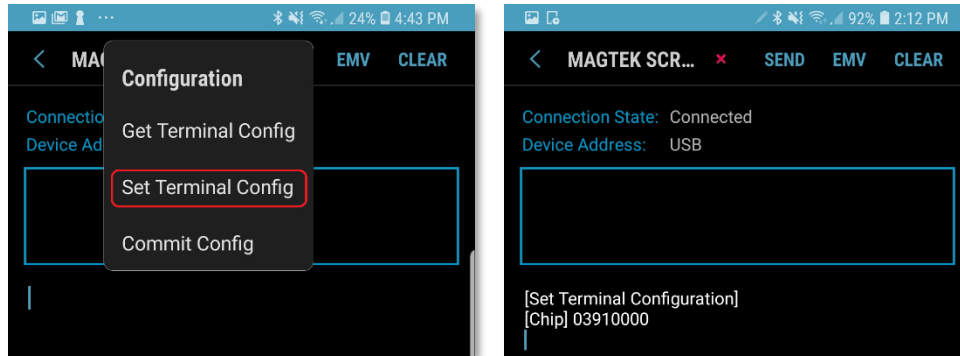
24% 4:43 PM

MAG

Configuration

Get Terminal Config

Set Terminal Config

Commit Config

EMV CLEAR

Connection

Device Ad

92% 2:12 PM

MAGTEK SCR... × SEND EMV CLEAR

Connection State: Connected
Device Address: USB

[Set Terminal Configuration]
[Chip] 03910000